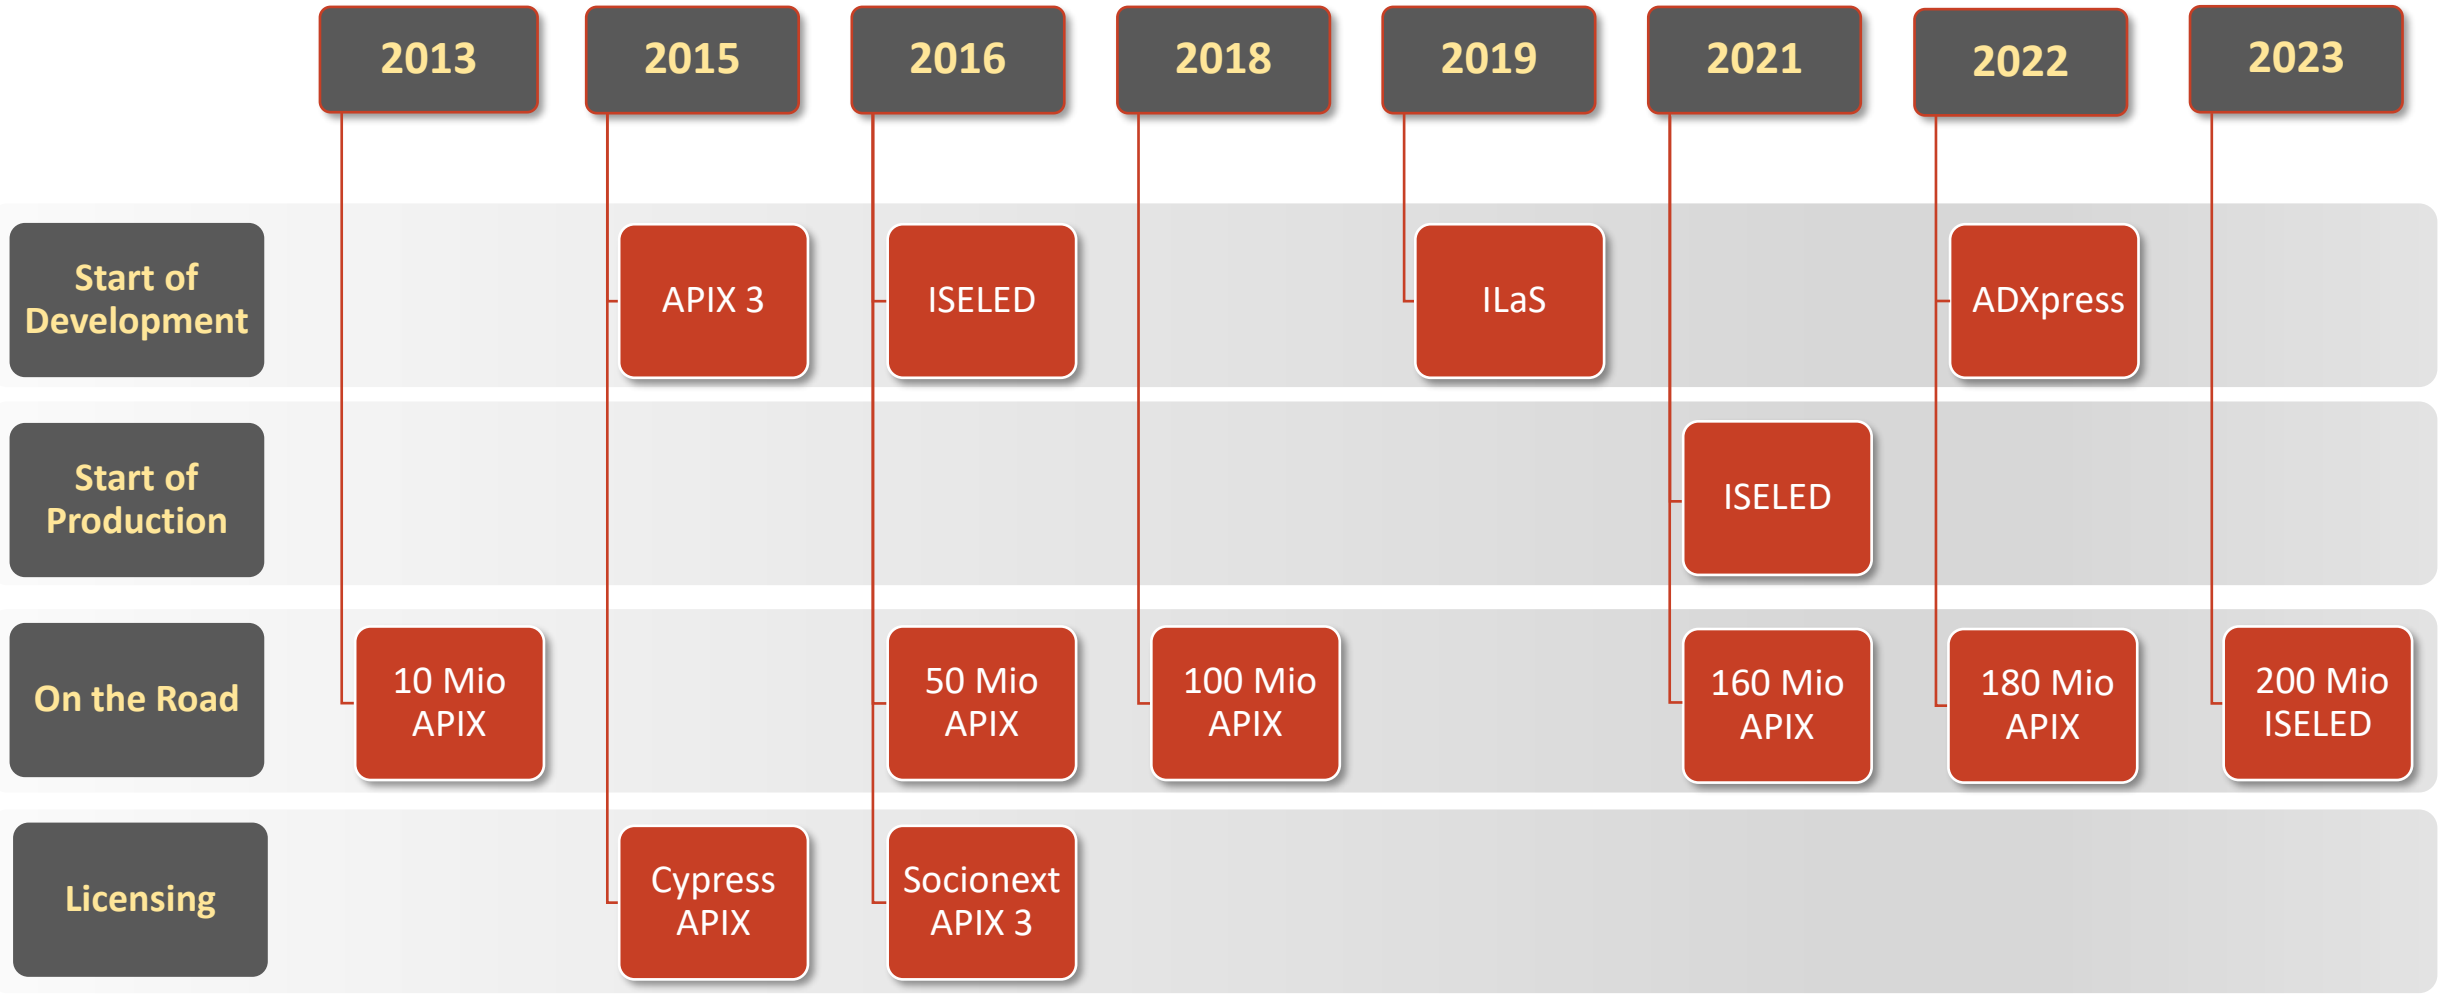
| | 2013 | 2015 | 2016 | 2018 | 2019 | 2021 | 2022 | 2023 |
|---|---|---|---|---|---|---|---|---|
| Start of Development | | APIX 3 | ISELED | | ILaS | | ADXpress | |
| Start of Production | | | | | | ISELED | | |
| On the Road | 10 Mio APIX | | 50 Mio APIX | 100 Mio APIX | | 160 Mio APIX | 180 Mio APIX | 200 Mio ISELED |
| Licensing | | Cypress APIX | Socionext APIX 3 | | | | | |